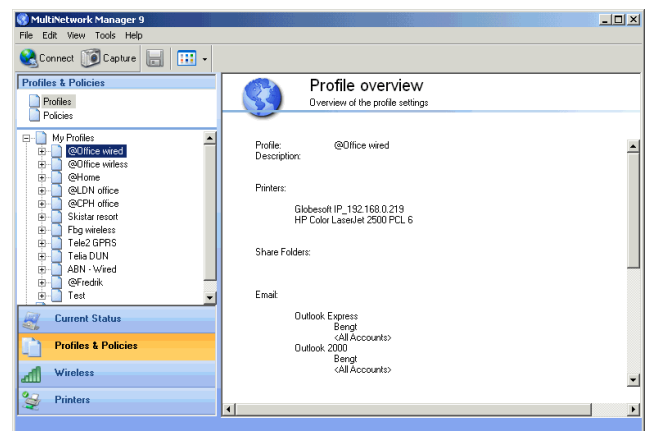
MultiNetwork Manager 9

File Edit View Tools Help

Connect Capture

Profiles & Policies

Profiles
Policies

My Profiles
@Office wired
@Office wirless
@Home
@LDN office
@CPH office
Skistar resort
Fbg wireless
Tele2 GPRS
Telia DUN
ABN - Wired
@Fredrik
Test

Current Status
Profiles & Policies
Wireless
Printers

Profile overview
Overview of the profile settings

Profile: @Office wired
Description:

Printers:
Globesoft IP_192.168.0.219
HP Color LaserJet 2500 PCL 6

Share Folders:

Email:
Outlook Express
Bengt
<All Accounts>
Outlook 2000
Bengt
<All Accounts>